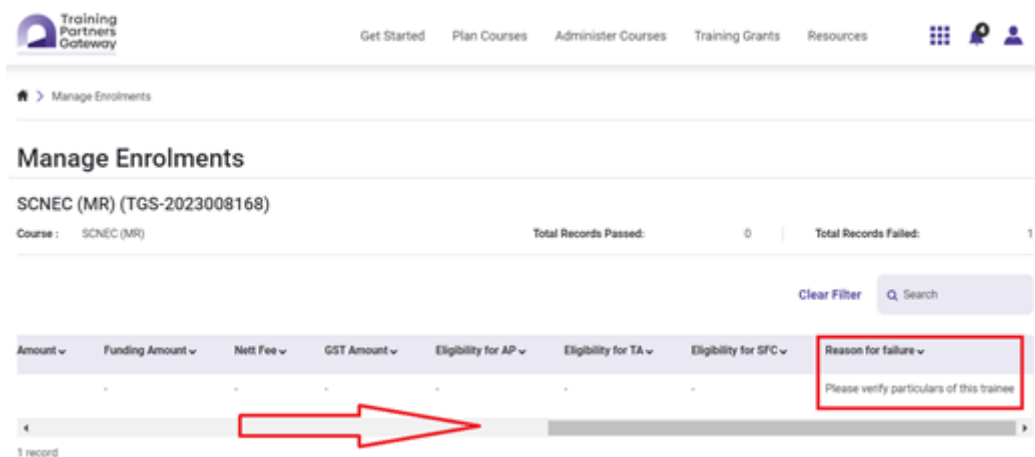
Training Partners Gateway

Get Started Plan Courses Administer Courses Training Grants Resources

Manage Enrolments

Manage Enrolments

SCNEC (MR) (TGS-2023008168)

Course : SCNEC (MR) Total Records Passed: 0 Total Records Failed: 1

Clear Filter Search

| Amount | Funding Amount | Nett Fee | GST Amount | Eligibility for AP | Eligibility for TA | Eligibility for SFC | Reason for failure |
|---|---|---|---|---|---|---|---|
| | - | - | - | - | - | - | Please verify particulars of this trainee |

1 record